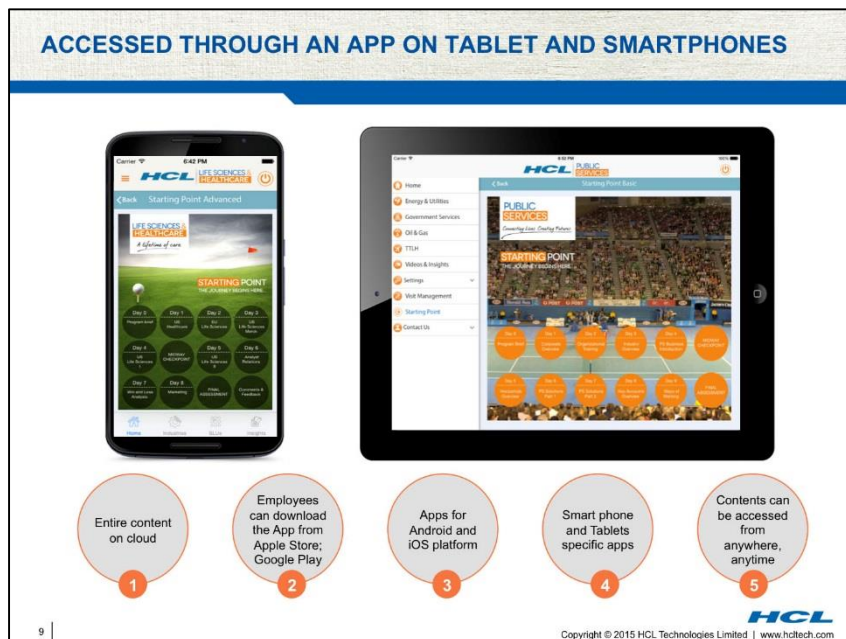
ACCESSED THROUGH AN APP ON TABLET AND SMARTPHONES

Carrier 6:42 PM

HCL LIFE SCIENCES & HEALTHCARE

Back Starting Point Advanced

LIFE SCIENCES & HEALTHCARE A lifetime of care

STARTING POINT THE JOURNEY BEGINS HERE

Day 0 Program brief
Day 1 LS Healthcare
Day 2 LS Life Sciences
Day 3 LS Life Sciences Macro
Day 4 LS Life Sciences
MIDWAY CHECKPOINT
Day 5 LS Life Sciences
Day 6 Analyst Relations
Day 7 Win and Loss Analysis
Day 8 Marketing
FINAL ASSESSMENT
Comments & Feedback

Home Industries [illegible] Insights

HCL PUBLIC SERVICES

Home
Energy & Utilities
Government Services
Oil & Gas
TTLH
Videos & Insights
Settings
Visit Management
Starting Point
Contact Us

Back Starting Point Basic

PUBLIC SERVICES Connecting Lives. Creating Futures

STARTING POINT THE JOURNEY BEGINS HERE

MIDWAY CHECKPOINT
FINAL ASSESSMENT

Entire content on cloud
1

Employees can download the App from Apple Store; Google Play
2

Apps for Android and iOS platform
3

Smart phone and Tablets specific apps
4

Contents can be accessed from anywhere, anytime
5

9

HCL

Copyright © 2015 HCL Technologies Limited | www.hcltech.com